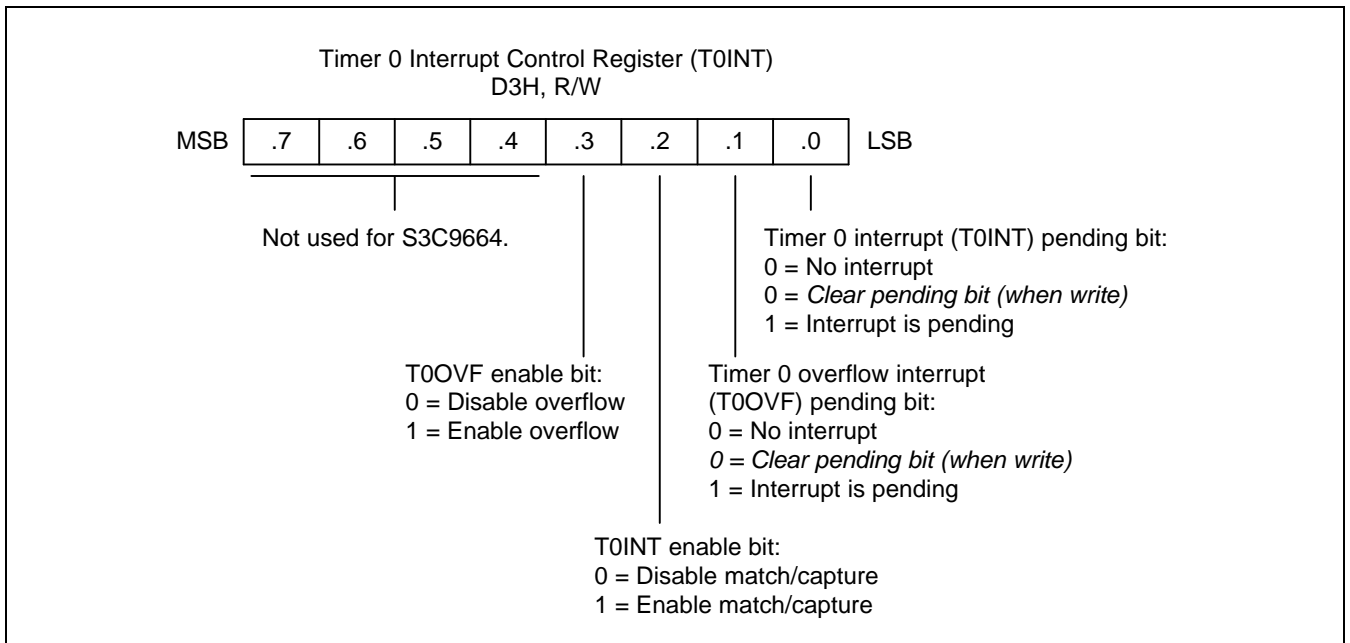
Timer 0 Interrupt Control Register (T0INT)
D3H, R/W

| MSB | .7 | .6 | .5 | .4 | .3 | .2 | .1 | .0 | LSB |
|---|---|---|---|---|---|---|---|---|---|

Not used for S3C9664.

Timer 0 interrupt (T0INT) pending bit:
0 = No interrupt
0 = Clear pending bit (when write)
1 = Interrupt is pending

T0OVF enable bit:
0 = Disable overflow
1 = Enable overflow

Timer 0 overflow interrupt (T0OVF) pending bit:
0 = No interrupt
0 = Clear pending bit (when write)
1 = Interrupt is pending

T0INT enable bit:
0 = Disable match/capture
1 = Enable match/capture